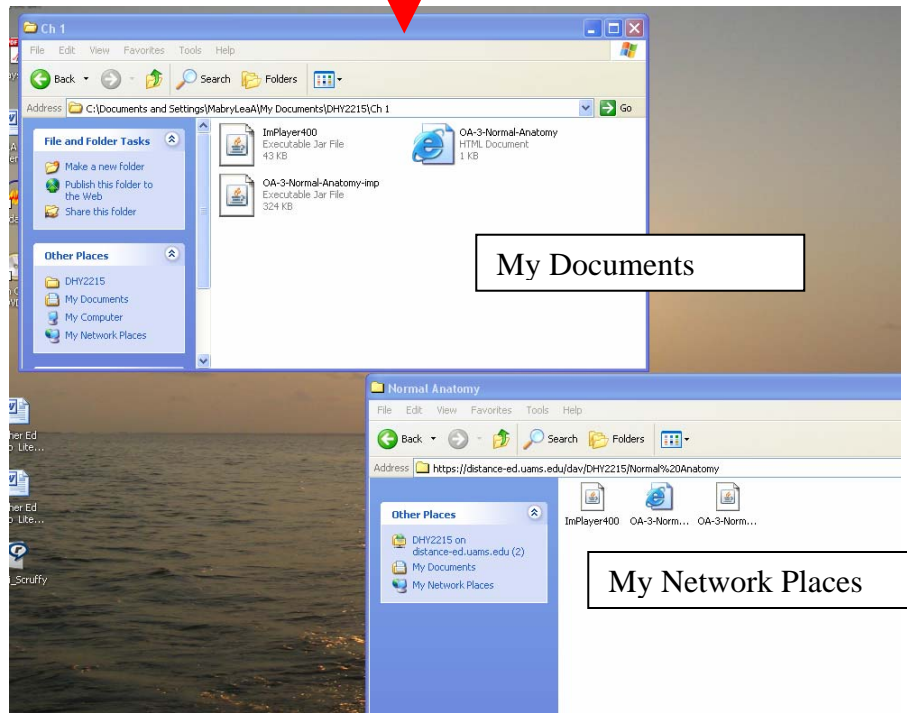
Ch 1

File Edit View Favorites Tools Help

Back Search Folders

Address C:\Documents and Settings\MabryLeaA\My Documents\DHY2215\Ch 1 Go

File and Folder Tasks

Make a new folder

Publish this folder to the Web

Share this folder

Other Places

DHY2215

My Documents

My Computer

My Network Places

ImPlayer400
Executable Jar File
43 KB

OA-3-Normal-Anatomy
HTML Document
1 KB

OA-3-Normal-Anatomy-imp
Executable Jar File
324 KB

My Documents

her Ed
Lite...

her Ed
Lite...

_Scruffy

Normal Anatomy

File Edit View Favorites Tools Help

Back Search Folders

Address https://distance-ed.uams.edu/dav/DHY2215/Normal%20Anatomy

Other Places

DHY2215 on distance-ed.uams.edu (2)

My Documents

My Network Places

ImPlayer400 OA-3-Norm... OA-3-Norm...

My Network Places